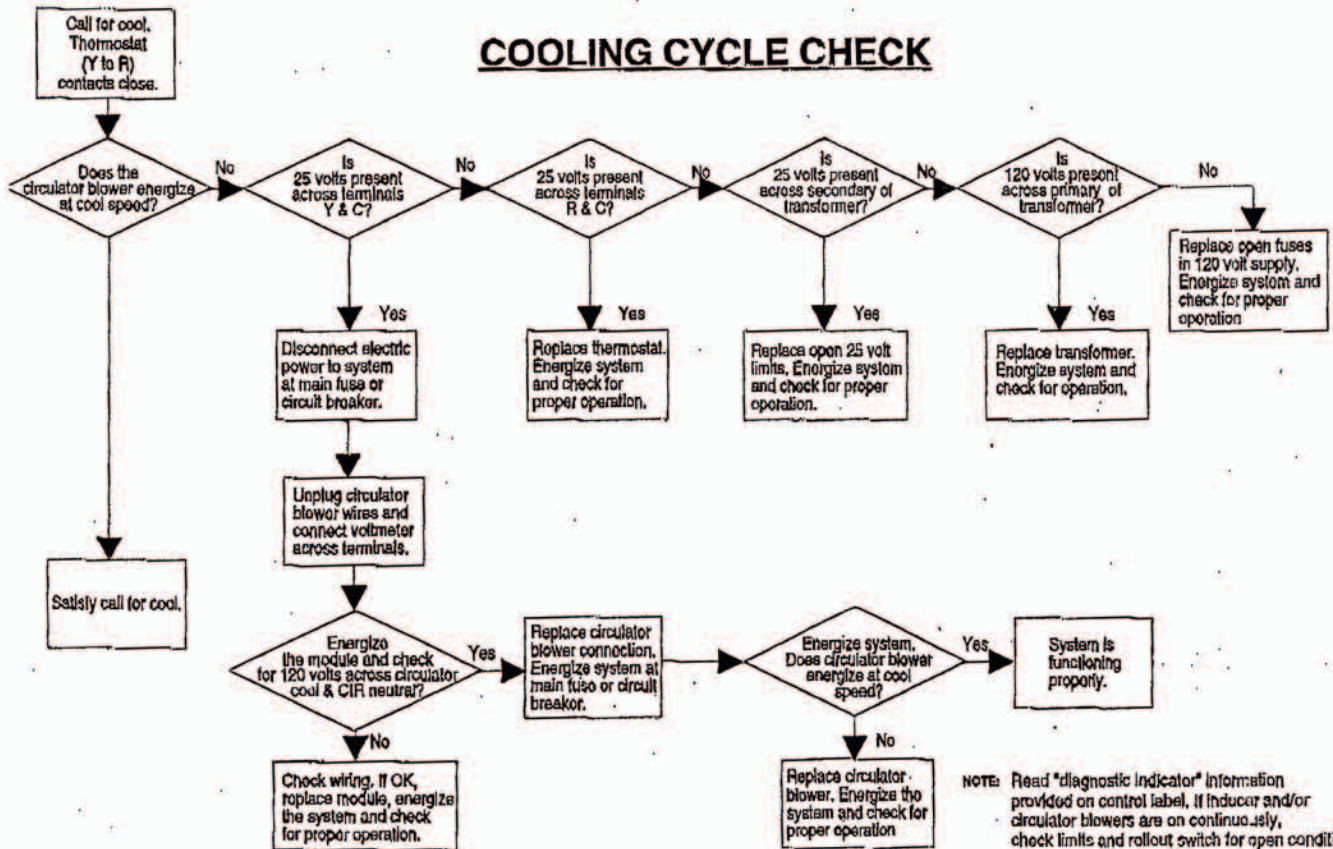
COOLING CYCLE CHECK

Call for cool. Thermostat (Y to R) contacts close.

Does the circulator blower energize at cool speed?

No

Is 25 volts present across terminals Y & C?

No

Is 25 volts present across terminals R & C?

No

Is 25 volts present across secondary of transformer?

No

Is 120 volts present across primary of transformer?

No

Replace open fuses in 120 volt supply. Energize system and check for proper operation

Yes

Disconnect electric power to system at main fuse or circuit breaker.

Yes

Replace thermostat. Energize system and check for proper operation.

Yes

Replace open 25 volt limits. Energize system and check for proper operation.

Yes

Replace transformer. Energize system and check for operation.

Unplug circulator blower wires and connect voltmeter across terminals.

Satisfy call for cool.

Energize the module and check for 120 volts across circulator cool & CIR neutral?

Yes

Replace circulator blower connection. Energize system at main fuse or circuit breaker.

Energize system. Does circulator blower energize at cool speed?

Yes

System is functioning properly.

No

Check wiring. If OK, replace module, energize the system and check for proper operation.

No

Replace circulator blower. Energize the system and check for proper operation

NOTE: Read "diagnostic indicator" information provided on control label. If inducer and/or circulator blowers are on continuously, check limits and rollout switch for open condit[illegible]